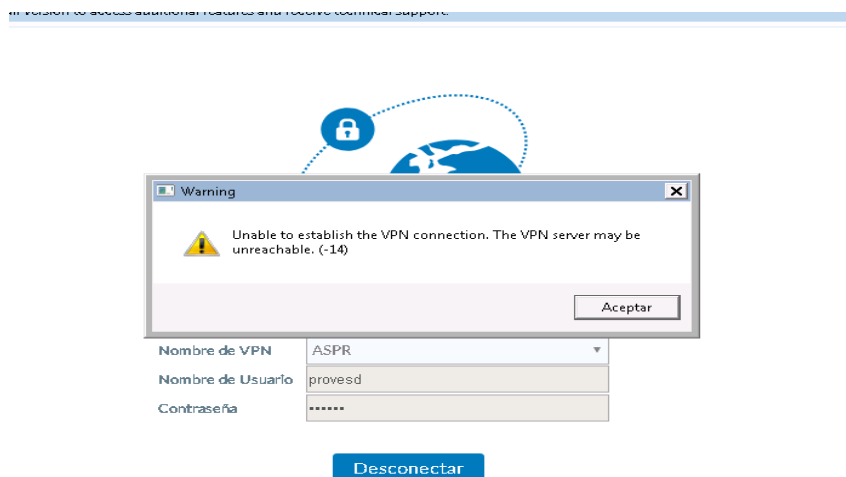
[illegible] version to access additional features and receive technical support.

Warning

Unable to establish the VPN connection. The VPN server may be unreachable. (-14)

Aceptar

Nombre de VPN ASPR

Nombre de Usuario provesd

Contraseña ••••••

Desconectar